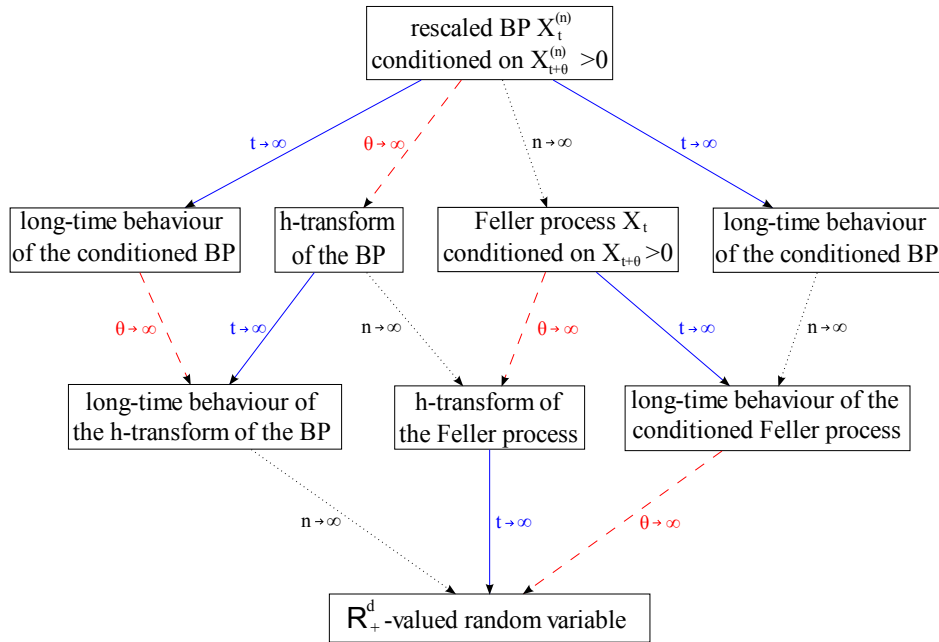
rescaled BP $X_t^{(n)}$ conditioned on $X_{t+\theta}^{(n)} > 0$

$t \to \infty$

$\theta \to \infty$

$n \to \infty$

$t \to \infty$

long-time behaviour of the conditioned BP

h-transform of the BP

Feller process $X_t$ conditioned on $X_{t+\theta} > 0$

long-time behaviour of the conditioned BP

$\theta \to \infty$

$t \to \infty$

$n \to \infty$

$\theta \to \infty$

$t \to \infty$

$n \to \infty$

long-time behaviour of the h-transform of the BP

h-transform of the Feller process

long-time behaviour of the conditioned Feller process

$n \to \infty$

$t \to \infty$

$\theta \to \infty$

$R_+^d$-valued random variable